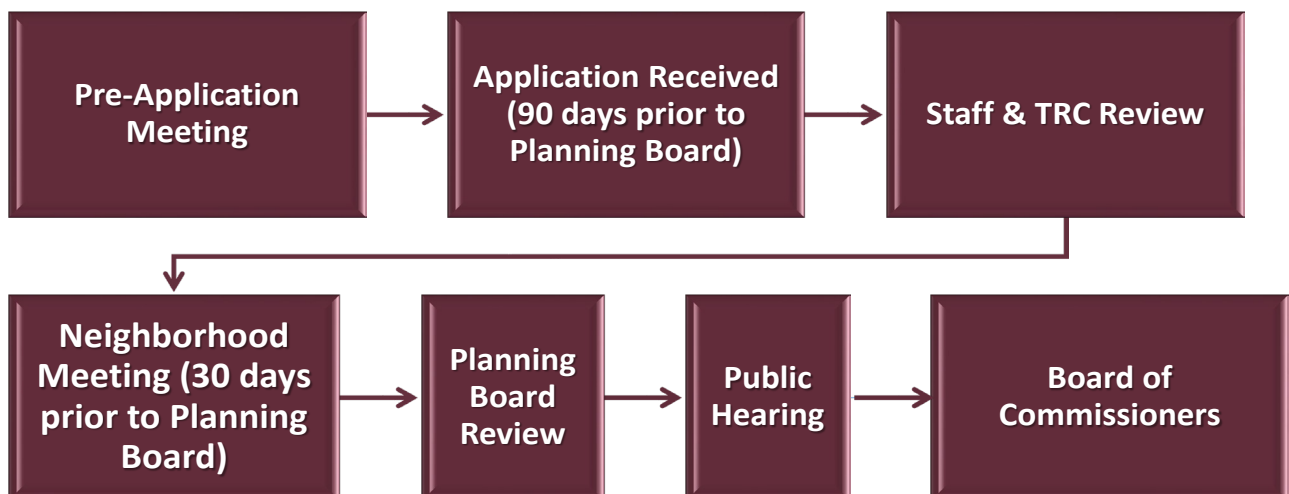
Pre-Application Meeting

Application Received (90 days prior to Planning Board)

Staff & TRC Review

Neighborhood Meeting (30 days prior to Planning Board)

Planning Board Review

Public Hearing

Board of Commissioners